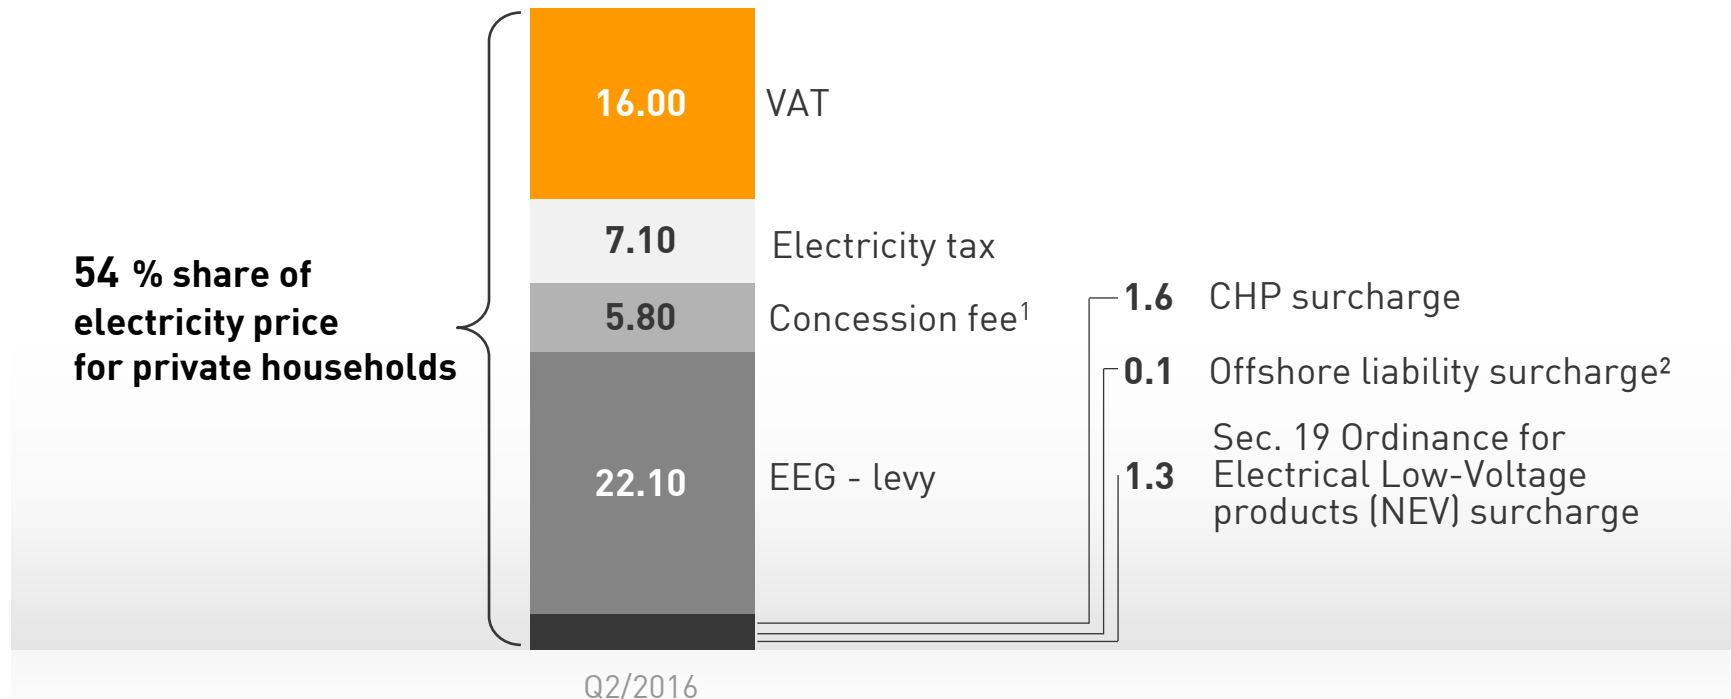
54 % share of electricity price for private households

16.00 VAT

7.10 Electricity tax

5.80 Concession fee$^1$

22.10 EEG - levy

1.6 CHP surcharge

0.1 Offshore liability surcharge$^2$

1.3 Sec. 19 Ordinance for Electrical Low-Voltage products (NEV) surcharge

Q2/2016